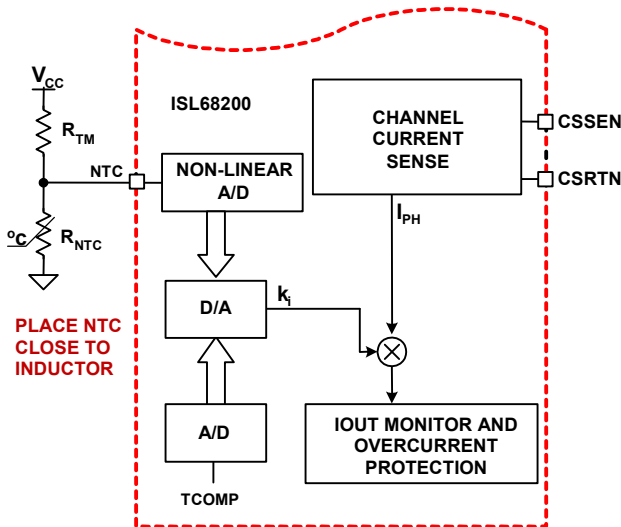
$V_{CC}$
$R_{TM}$
NTC
$^oC$
$R_{NTC}$

PLACE NTC CLOSE TO INDUCTOR

ISL68200

NON-LINEAR A/D

D/A

$k_i$

A/D

TCOMP

CHANNEL CURRENT SENSE

CSSEN

CSRTN

$I_{PH}$

IOUT MONITOR AND OVERCURRENT PROTECTION